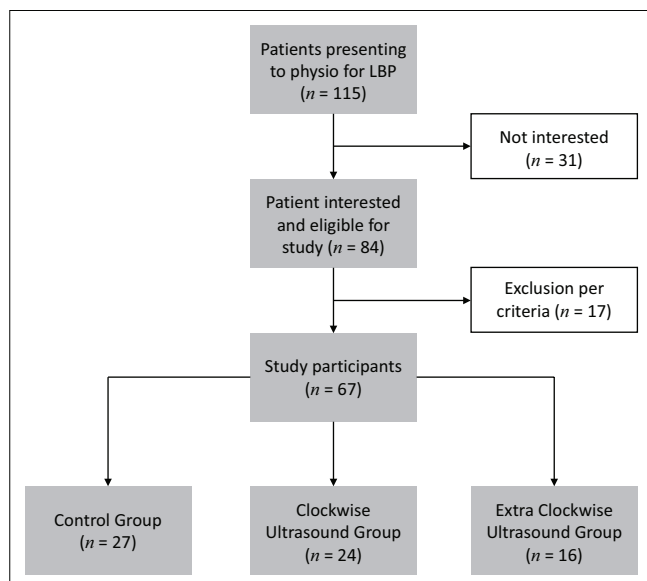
Patients presenting to physio for LBP ($n$ = 115)

Not interested ($n$ = 31)

Patient interested and eligible for study ($n$ = 84)

Exclusion per criteria ($n$ = 17)

Study participants ($n$ = 67)

Control Group ($n$ = 27)

Clockwise Ultrasound Group ($n$ = 24)

Extra Clockwise Ultrasound Group ($n$ = 16)